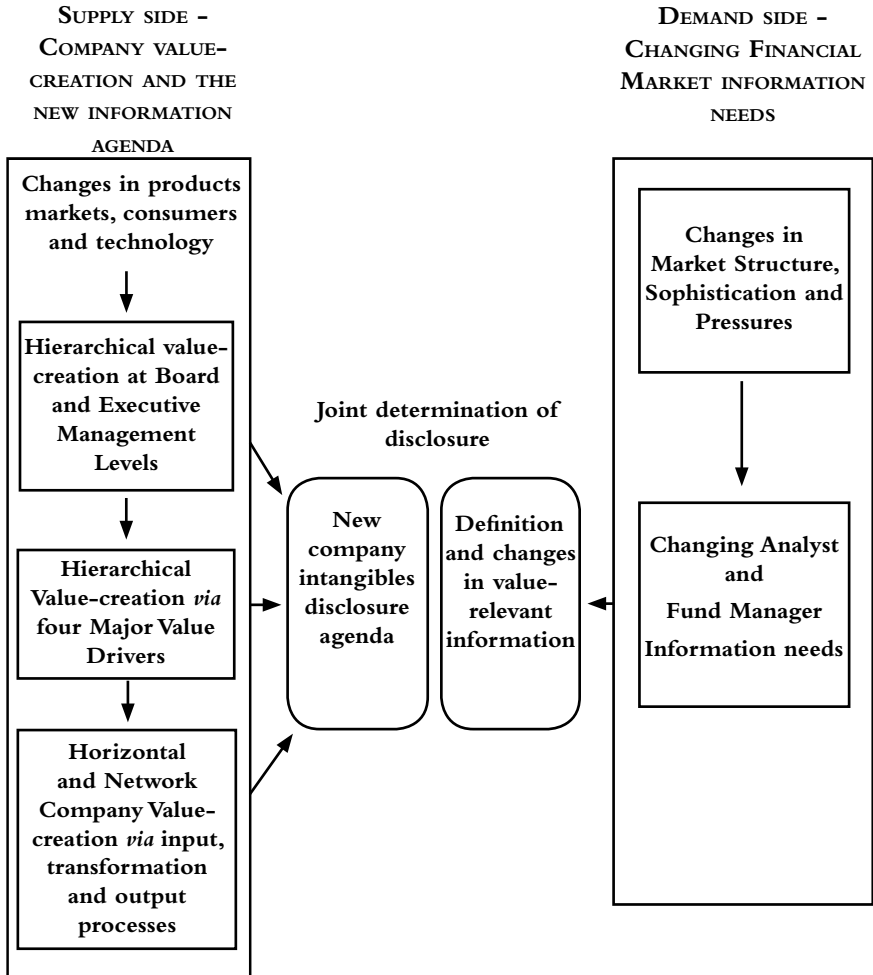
SUPPLY SIDE - COMPANY VALUE-CREATION AND THE NEW INFORMATION AGENDA

Changes in products markets, consumers and technology

Hierarchical value-creation at Board and Executive Management Levels

Hierarchical Value-creation *via* four Major Value Drivers

Horizontal and Network Company Value-creation *via* input, transformation and output processes

Joint determination of disclosure

New company intangibles disclosure agenda

Definition and changes in value-relevant information

DEMAND SIDE - CHANGING FINANCIAL MARKET INFORMATION NEEDS

Changes in Market Structure, Sophistication and Pressures

Changing Analyst and Fund Manager Information needs